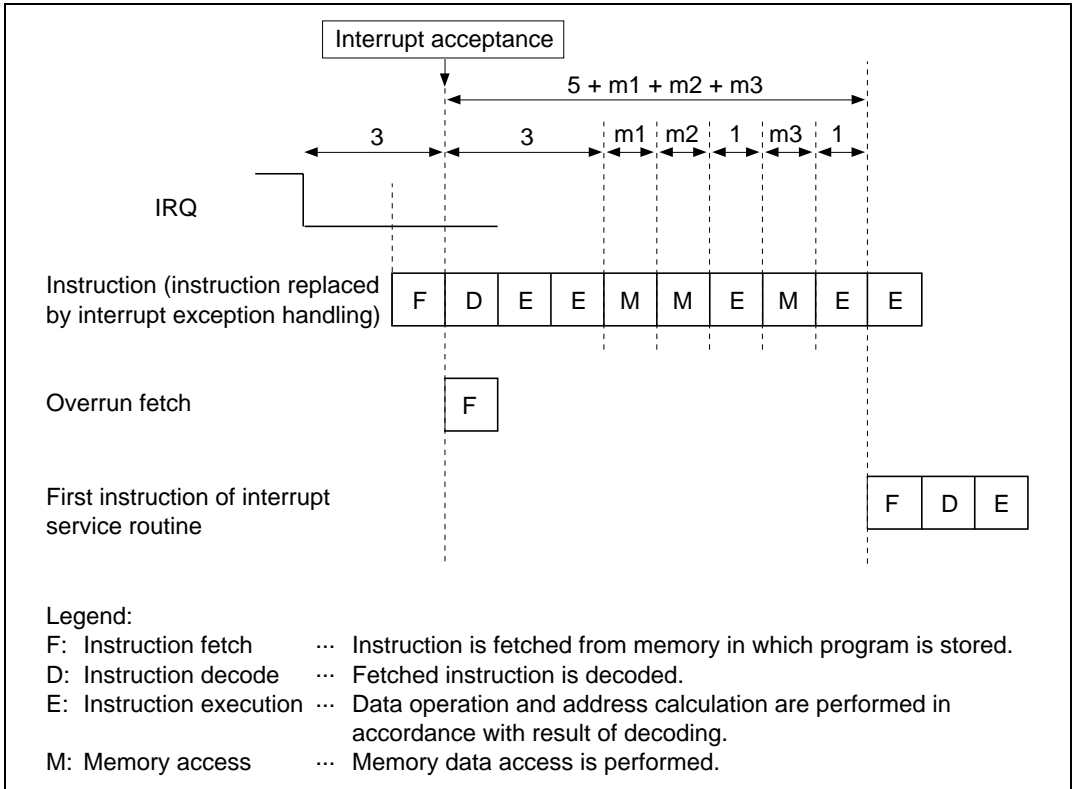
Interrupt acceptance

5 + m1 + m2 + m3

3

3

m1

m2

1

m3

1

IRQ

Instruction (instruction replaced by interrupt exception handling)

| F | D | E | E | M | M | E | M | E | E |
|---|---|---|---|---|---|---|---|---|---|

Overrun fetch

F

First instruction of interrupt service routine

| F | D | E |
|---|---|---|

Legend:
F: Instruction fetch ··· Instruction is fetched from memory in which program is stored.
D: Instruction decode ··· Fetched instruction is decoded.
E: Instruction execution ··· Data operation and address calculation are performed in accordance with result of decoding.
M: Memory access ··· Memory data access is performed.